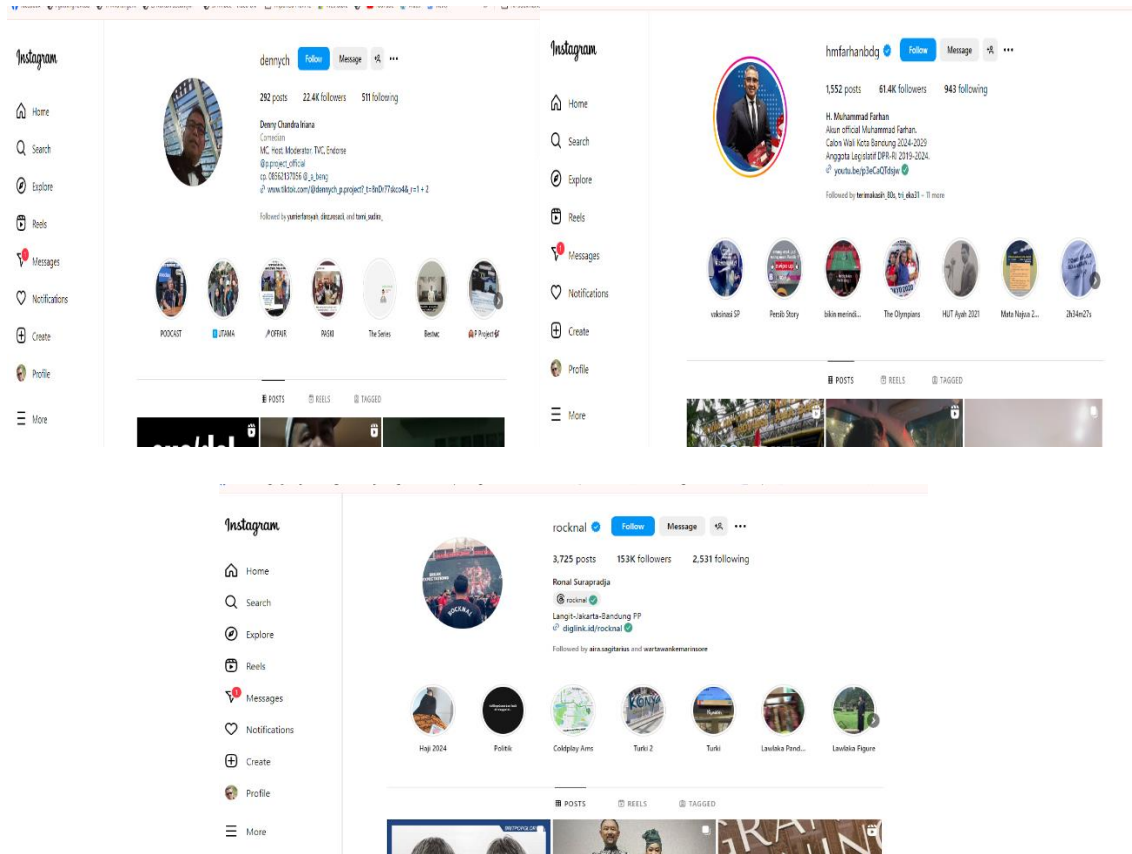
Instagram

Home
Search
Explore
Reels
Messages
Notifications
Create
Profile
More

dennych Follow Message

292 posts 22.4K followers 511 following

Denny Chandra Iriana
Comedian
MC, Host, Moderator, TVC, Endorse
@p.project_official
cp. 085621371056 @_s_bang
www.tiktok.com/@dennych_p.project?_t=8n0r77skco4&_r=1 + 2

Followed by yuniefarsyah, dikcrosaci, and tomi_sudiro_

PODCAST
UTAMA
OFFAIR
PASKI
The Series
Bentec
P Project

POSTS REELS TAGGED

Instagram

Home
Search
Explore
Reels
Messages
Notifications
Create
Profile
More

hmfarhanbdg Follow Message

1,552 posts 61.4K followers 943 following

H. Muhammad Farhan
Akun official Muhammad Farhan.
Calon Wali Kota Bandung 2024-2029
Anggota Legislatif DPR-RI 2019-2024.
youtu.be/p3eCaQTdsjw

Followed by terimakasih_80s, tri_eka31 + 11 more

vaksinasi SP
Persib Story
bikin merindi...
The Olympians
HUT Ayah 2021
Mata Najwa 2...
2h34m27s

POSTS REELS TAGGED

Instagram

Home
Search
Explore
Reels
Messages
Notifications
Create
Profile
More

rocknal Follow Message

3,725 posts 153K followers 2,531 following

Ronal Surapradja
rocknal
Langit-Jakarta-Bandung PP
diglink.id/rocknal

Followed by aira.sagitarius and wartawankemarinsore

Haji 2024
Politik
Coldplay Ams
Turki 2
Turki
Lawlaka Pond...
Lawlaka Figure

POSTS REELS TAGGED